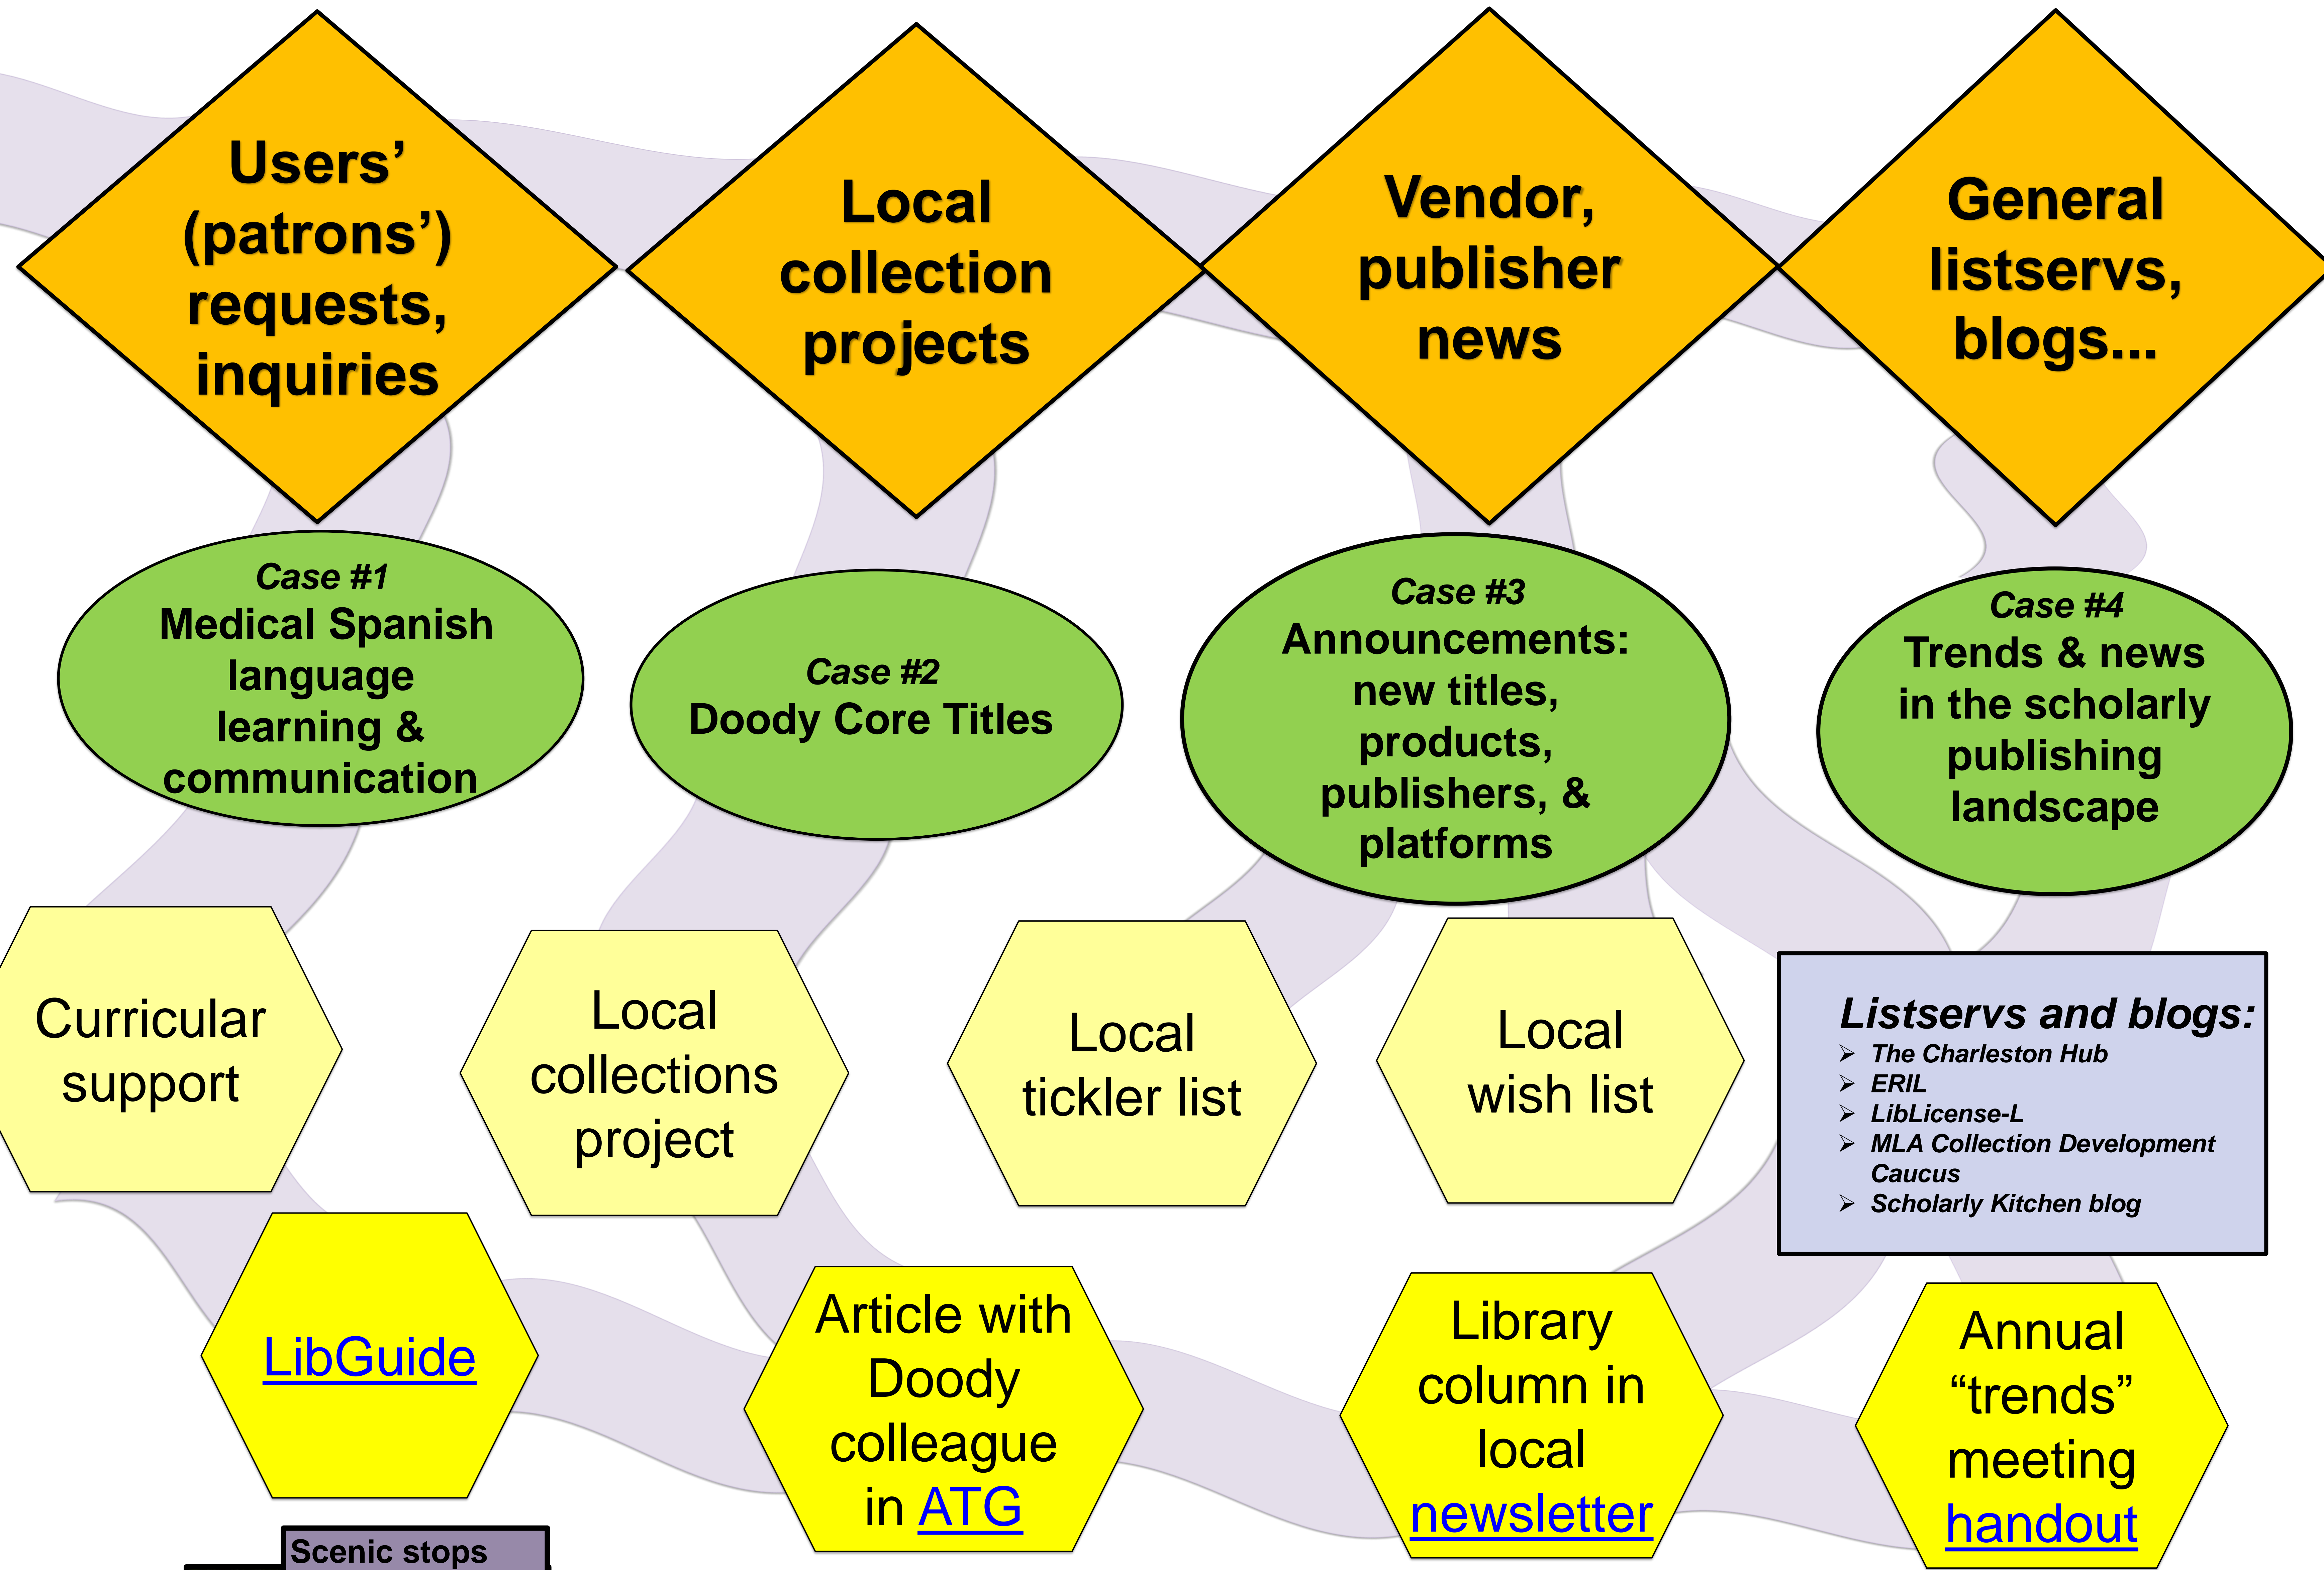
Users' (patrons') requests, inquiries

Local collection projects

Vendor, publisher news

General listservs, blogs...

Case #1
Medical Spanish language learning & communication

Case #2
Doody Core Titles

Case #3
Announcements: new titles, products, publishers, & platforms

Case #4
Trends & news in the scholarly publishing landscape

Curricular support

Local collections project

Local tickler list

Local wish list

Listservs and blogs:
➢ The Charleston Hub
➢ ERIL
➢ LibLicense-L
➢ MLA Collection Development Caucus
➢ Scholarly Kitchen blog

LibGuide

Article with Doody colleague in ATG

Library column in local newsletter

Annual "trends" meeting handout

Scenic stops